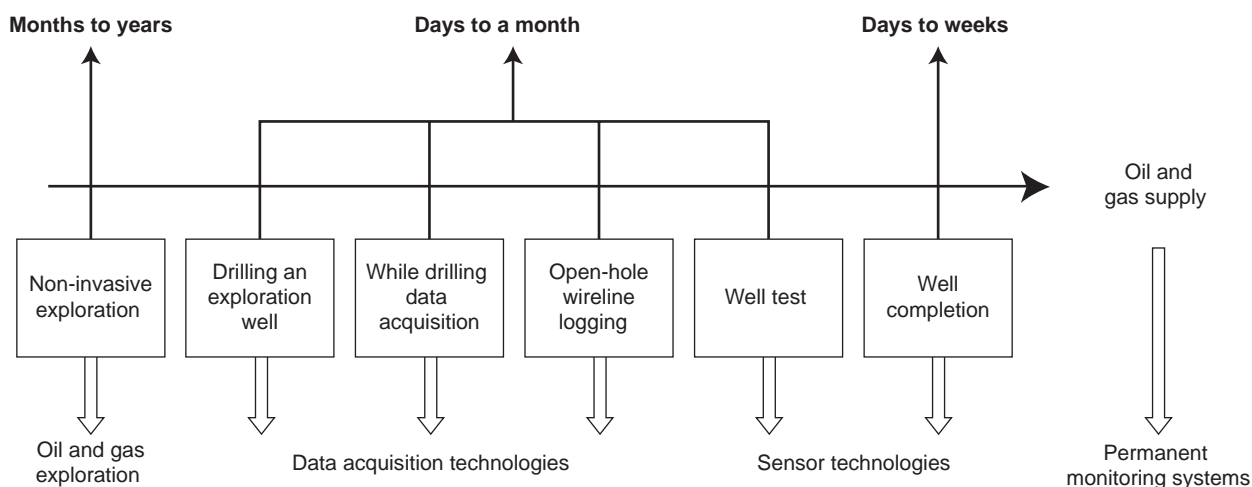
Months to years

Days to a month

Days to weeks

Oil and gas supply

Non-invasive exploration

Drilling an exploration well

While drilling data acquisition

Open-hole wireline logging

Well test

Well completion

Oil and gas exploration

Data acquisition technologies

Sensor technologies

Permanent monitoring systems